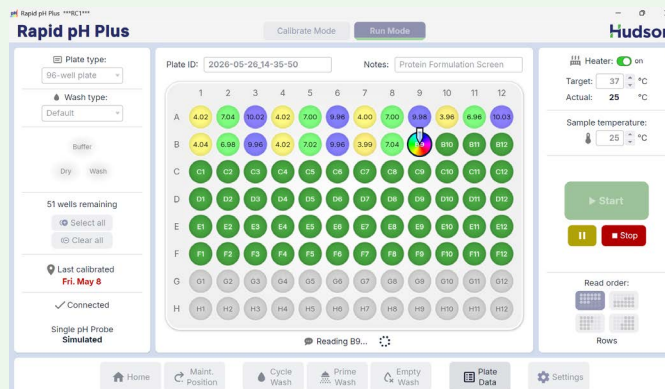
Rapid pH Plus ***RC1***

Rapid pH Plus

Calibrate Mode Run Mode

Hudso

Plate type:
96-well plate

Wash type:
Default

Buffer

Dry Wash

51 wells remaining
Select all
Clear all

Last calibrated
Fri. May 8

Connected

Single pH Probe
Simulated

Plate ID: 2026-05-26_14-35-50

Notes: Protein Formulation Screen

| | 1 | 2 | 3 | 4 | 5 | 6 | 7 | 8 | 9 | 10 | 11 | 12 |
|---|---|---|---|---|---|---|---|---|---|---|---|---|
| A | 4.02 | 7.04 | 10.02 | 4.02 | 7.00 | 9.96 | 4.00 | 7.00 | 9.98 | 3.96 | 6.96 | 10.03 |
| B | 4.04 | 6.98 | 9.96 | 4.02 | 7.02 | 9.96 | 3.99 | 7.04 | B9 | B10 | B11 | B12 |
| C | C1 | C2 | C3 | C4 | C5 | C6 | C7 | C8 | C9 | C10 | C11 | C12 |
| D | D1 | D2 | D3 | D4 | D5 | D6 | D7 | D8 | D9 | D10 | D11 | D12 |
| E | E1 | E2 | E3 | E4 | E5 | E6 | E7 | E8 | E9 | E10 | E11 | E12 |
| F | F1 | F2 | F3 | F4 | F5 | F6 | F7 | F8 | F9 | F10 | F11 | F12 |
| G | G1 | G2 | G3 | G4 | G5 | G6 | G7 | G8 | G9 | G10 | G11 | G12 |
| H | H1 | H2 | H3 | H4 | H5 | H6 | H7 | H8 | H9 | H10 | H11 | H12 |

Reading B9...

Heater: on
Target: 37 °C
Actual: 25 °C

Sample temperature:
25 °C

Start

Stop

Read order:

Rows

Home
Maint. Position
Cycle Wash
Prime Wash
Empty Wash
Plate Data
Settings